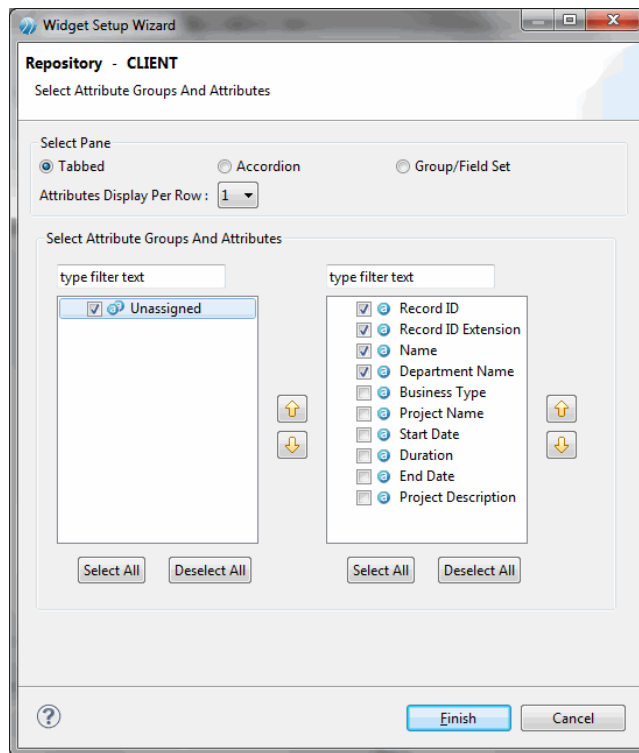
Widget Setup Wizard

Repository - CLIENT

Select Attribute Groups And Attributes

Select Pane

Tabbed

Accordion

Group/Field Set

Attributes Display Per Row : 1

Select Attribute Groups And Attributes

type filter text

Unassigned

type filter text

Record ID

Record ID Extension

Name

Department Name

Business Type

Project Name

Start Date

Duration

End Date

Project Description

Select All

Deselect All

Select All

Deselect All

Finish

Cancel